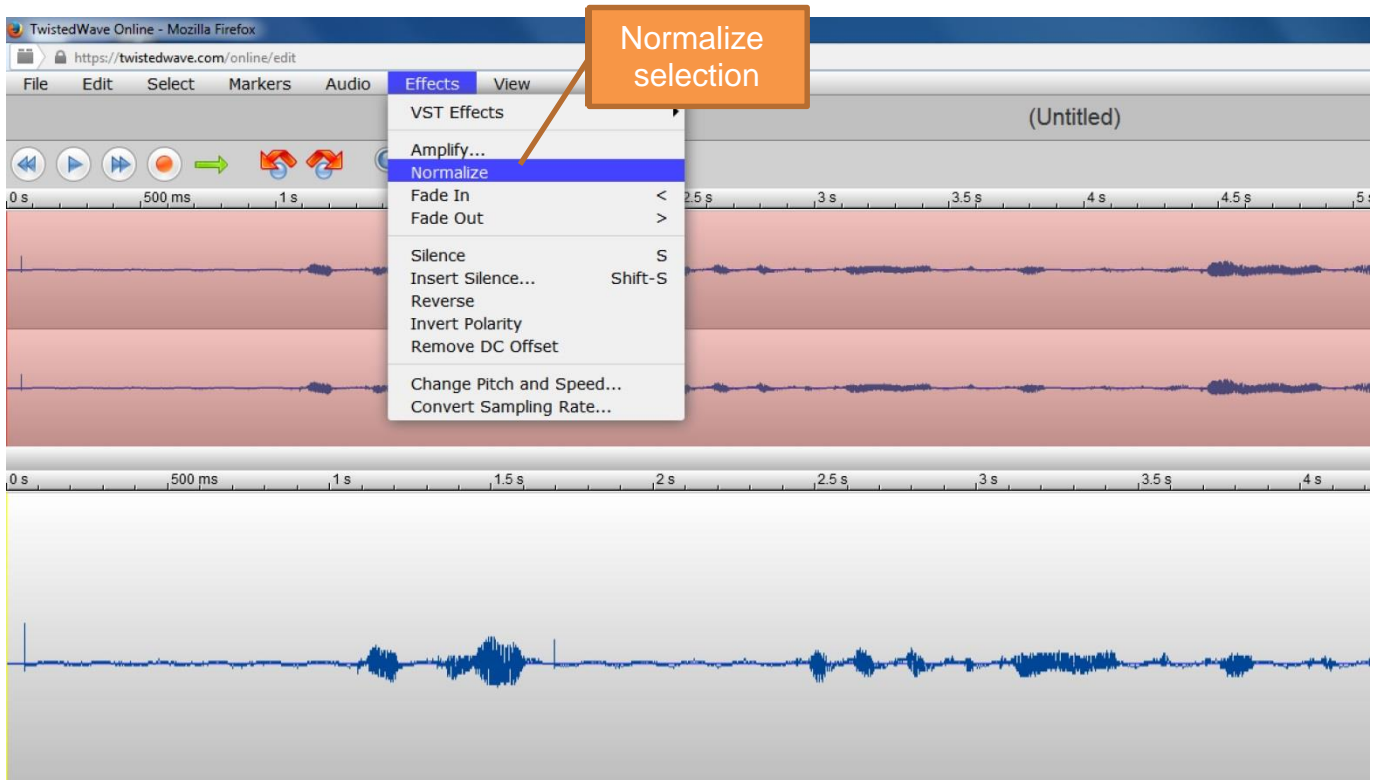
TwistedWave Online - Mozilla Firefox

https://twistedwave.com/online/edit

File Edit Select Markers Audio Effects View

Normalize selection

(Untitled)

VST Effects

Amplify...
Normalize
Fade In <
Fade Out >

Silence S
Insert Silence... Shift-S
Reverse
Invert Polarity
Remove DC Offset

Change Pitch and Speed...
Convert Sampling Rate...

0 s 500 ms 1 s 2.5 s 3 s 3.5 s 4 s 4.5 s 5 s

0 s 500 ms 1 s 1.5 s 2 s 2.5 s 3 s 3.5 s 4 s